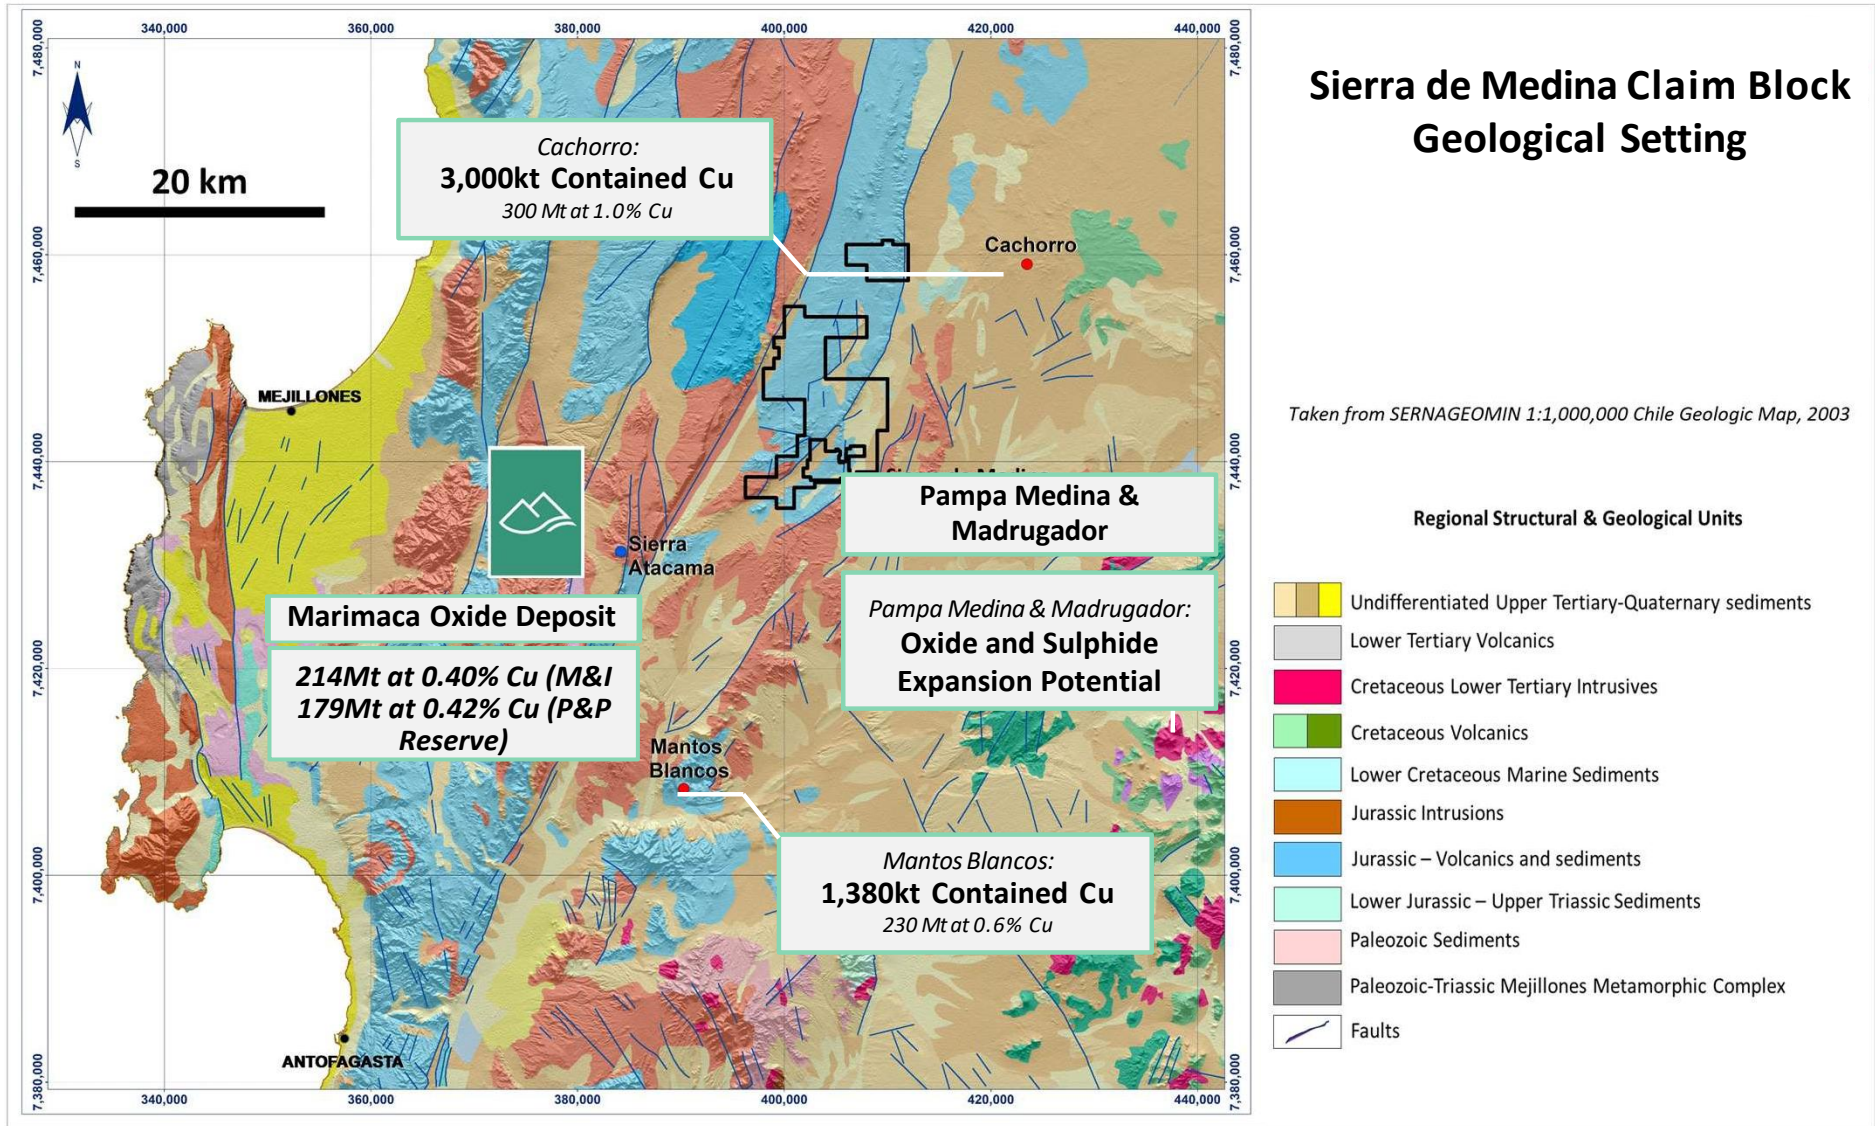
340,000 360,000 380,000 400,000 420,000 440,000

7,480,000
7,460,000
7,440,000
7,420,000
7,400,000
7,380,000

N
S

20 km

Cachorro:
3,000kt Contained Cu
300 Mt at 1.0% Cu

Cachorro

MEJILLONES

Sierra Atacama

Pampa Medina & Madrugador

Marimaca Oxide Deposit

214Mt at 0.40% Cu (M&I
179Mt at 0.42% Cu (P&P Reserve)

Pampa Medina & Madrugador:
Oxide and Sulphide Expansion Potential

Mantos Blancos

Mantos Blancos:
1,380kt Contained Cu
230 Mt at 0.6% Cu

ANTOFAGASTA

340,000 360,000 380,000 400,000 420,000 440,000

Sierra de Medina Claim Block
Geological Setting

Taken from SERNAGEOMIN 1:1,000,000 Chile Geologic Map, 2003

Regional Structural & Geological Units

Undifferentiated Upper Tertiary-Quaternary sediments
Lower Tertiary Volcanics
Cretaceous Lower Tertiary Intrusives
Cretaceous Volcanics
Lower Cretaceous Marine Sediments
Jurassic Intrusions
Jurassic – Volcanics and sediments
Lower Jurassic – Upper Triassic Sediments
Paleozoic Sediments
Paleozoic-Triassic Mejillones Metamorphic Complex
Faults